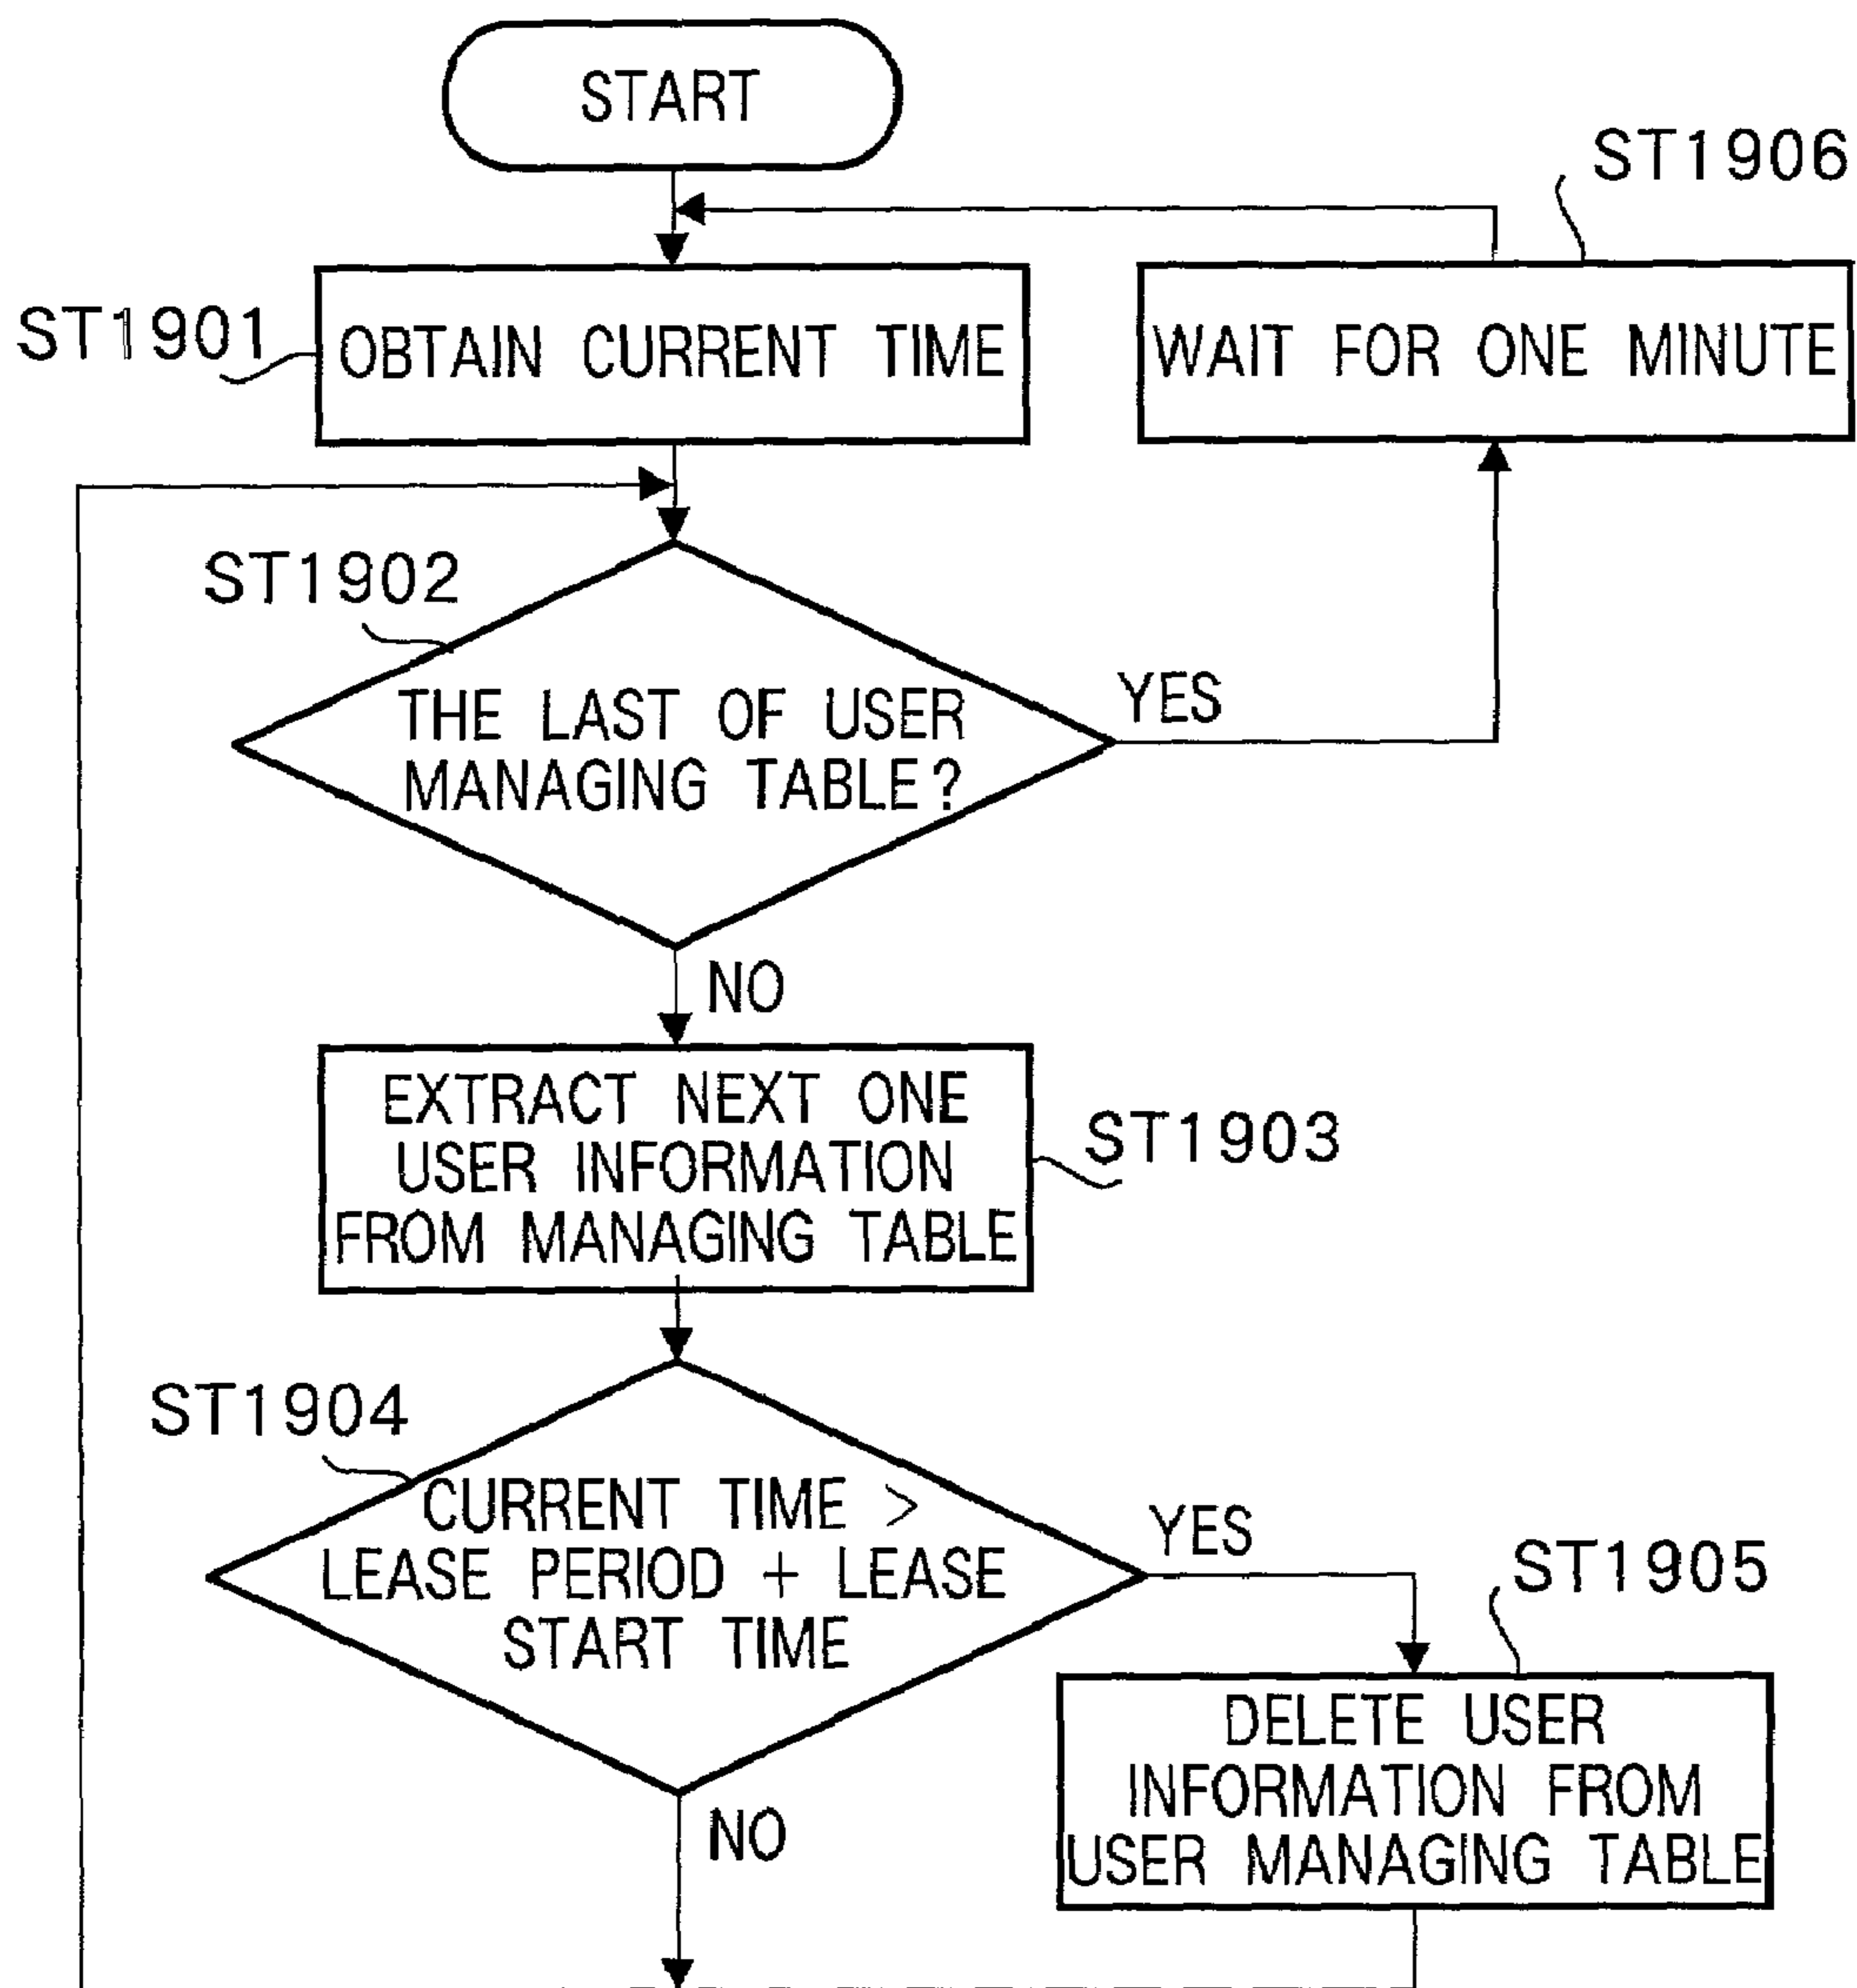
START

ST1906

ST1901

OBTAIN CURRENT TIME

WAIT FOR ONE MINUTE

ST1902

THE LAST OF USER MANAGING TABLE?

YES

NO

EXTRACT NEXT ONE USER INFORMATION FROM MANAGING TABLE

ST1903

ST1904

CURRENT TIME > LEASE PERIOD + LEASE START TIME

YES

ST1905

DELETE USER INFORMATION FROM USER MANAGING TABLE

NO